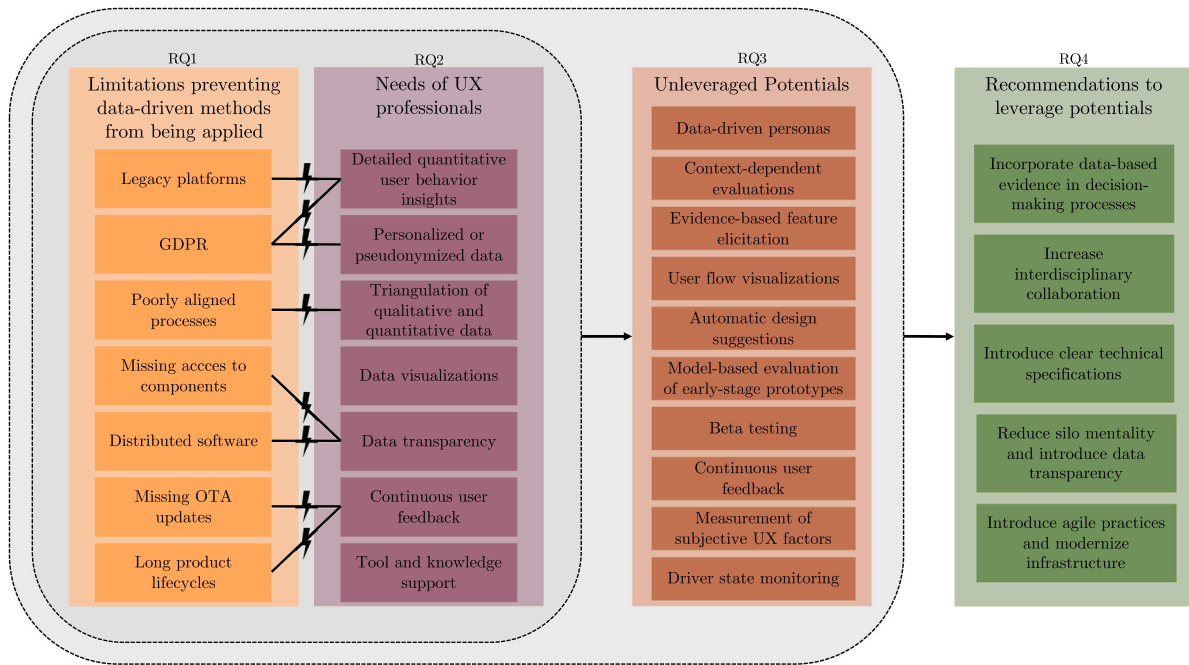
RQ1

Limitations preventing data-driven methods from being applied

Legacy platforms

GDPR

Poorly aligned processes

Missing accces to components

Distributed software

Missing OTA updates

Long product lifecycles

RQ2

Needs of UX professionals

Detailed quantitative user behavior insights

Personalized or pseudonymized data

Triangulation of qualitative and quantitative data

Data visualizations

Data transparency

Continuous user feedback

Tool and knowledge support

RQ3

Unleveraged Potentials

Data-driven personas

Context-dependent evaluations

Evidence-based feature elicitation

User flow visualizations

Automatic design suggestions

Model-based evaluation of early-stage prototypes

Beta testing

Continuous user feedback

Measurement of subjective UX factors

Driver state monitoring

RQ4

Recommendations to leverage potentials

Incorporate data-based evidence in decision-making processes

Increase interdisciplinary collaboration

Introduce clear technical specifications

Reduce silo mentality and introduce data transparency

Introduce agile practices and modernize infrastructure